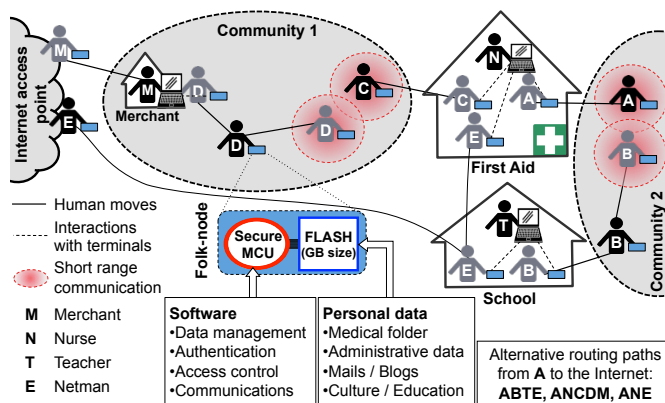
Internet access point

M

E

Community 1

M

D

Merchant

C

D

D

N

C

A

A

E

First Aid

B

Community 2

T

E

B

B

School

Folk-node

Secure MCU

FLASH (GB size)

— Human moves

Interactions with terminals

Short range communication

M Merchant

N Nurse

T Teacher

E Netman

Software
•Data management
•Authentication
•Access control
•Communications

Personal data
•Medical folder
•Administrative data
•Mails / Blogs
•Culture / Education

Alternative routing paths from **A** to the Internet: **ABTE, ANCDM, ANE**